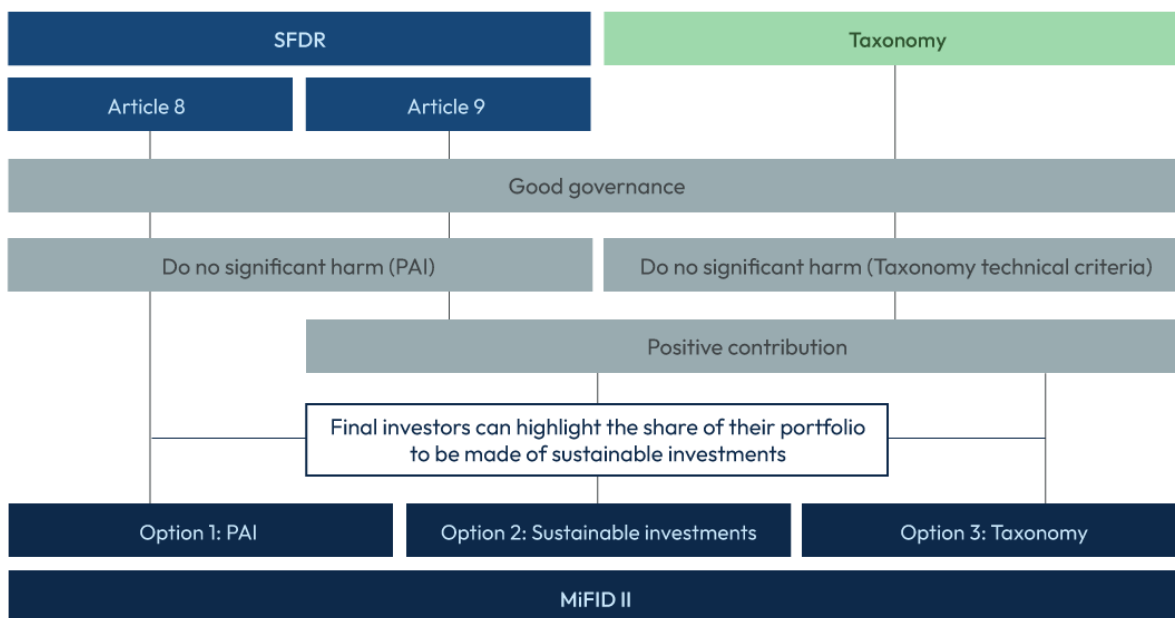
SFDR

Taxonomy

Article 8

Article 9

Good governance

Do no significant harm (PAI)

Do no significant harm (Taxonomy technical criteria)

Positive contribution

Final investors can highlight the share of their portfolio to be made of sustainable investments

Option 1: PAI

Option 2: Sustainable investments

Option 3: Taxonomy

MiFID II